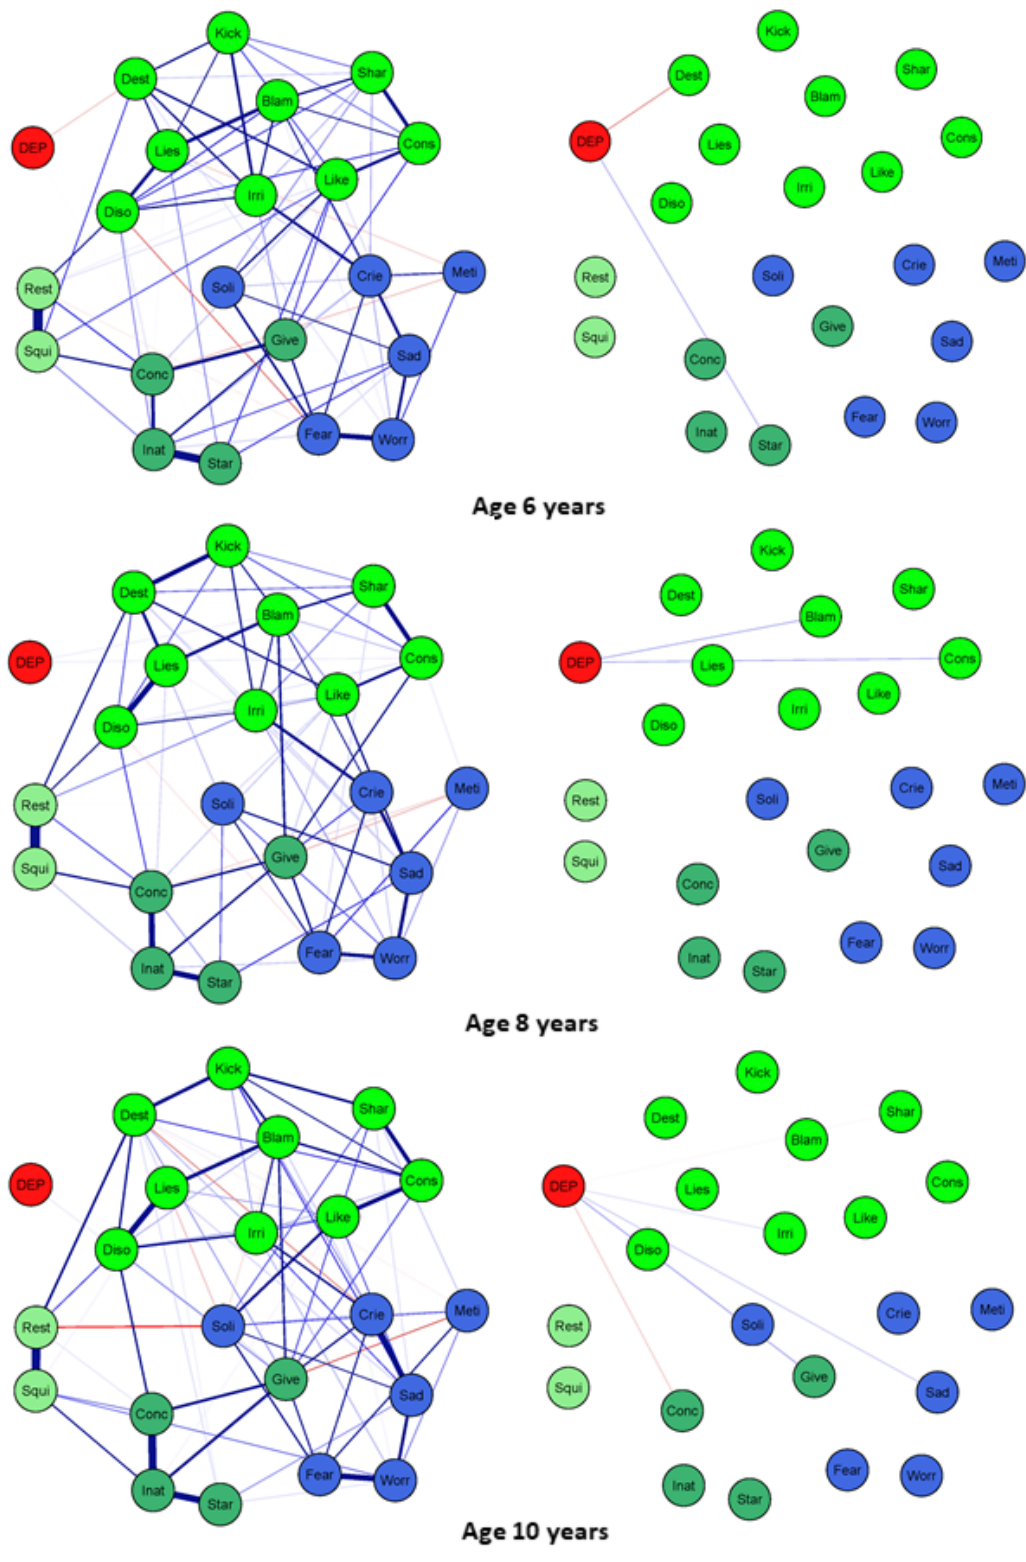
Kick
Dest
Shar
Blam
DEP
Lies
Cons
Like
Irri
Diso
Meti
Crie
Rest
Soli
Give
Squi
Sad
Conc
Fear
Worr
Inat
Star

Kick
Dest
Shar
Blam
DEP
Cons
Lies
Like
Irri
Diso
Meti
Rest
Crie
Soli
Squi
Give
Sad
Conc
Fear
Worr
Inat
Star

Age 6 years

Kick
Dest
Shar
Blam
DEP
Lies
Cons
Like
Irri
Diso
Meti
Crie
Rest
Soli
Give
Squi
Sad
Conc
Fear
Worr
Inat
Star

Kick
Dest
Shar
Blam
DEP
Lies
Cons
Like
Irri
Diso
Meti
Rest
Crie
Soli
Give
Squi
Sad
Conc
Fear
Worr
Inat
Star

Age 8 years

Kick
Dest
Shar
Blam
DEP
Lies
Cons
Like
Irri
Diso
Meti
Crie
Rest
Soli
Give
Squi
Sad
Conc
Fear
Worr
Inat
Star

Kick
Dest
Shar
Blam
DEP
Lies
Cons
Like
Irri
Diso
Meti
Crie
Rest
Soli
Squi
Give
Sad
Conc
Fear
Worr
Inat
Star

Age 10 years